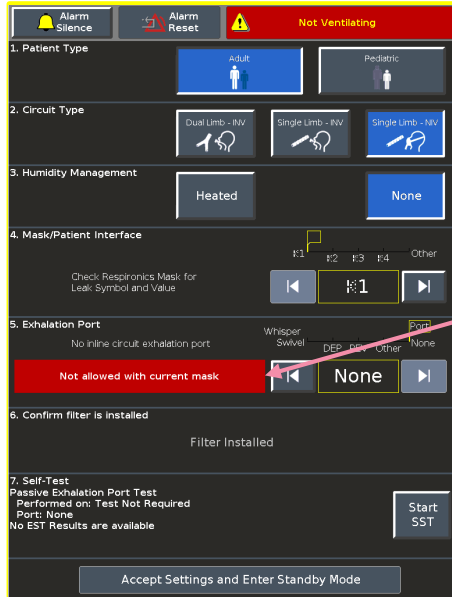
Alarm Silence
Alarm Reset
Not Ventilating

1. Patient Type
Adult
Pediatric

2. Circuit Type
Dual Limb - INV
Single Limb - INV
Single Limb - NIV

3. Humidity Management
Heated
None

4. Mask/Patient Interface
Check Respironics Mask for Leak Symbol and Value
⁝1 ⁝2 ⁝3 ⁝4 Other
⁝1

5. Exhalation Port
No inline circuit exhalation port
Whisper Swivel DEP PEV Other Port None
Not allowed with current mask
None

6. Confirm filter is installed
Filter Installed

7. Self-Test
Passive Exhalation Port Test
Performed on: Test Not Required
Port: None
No EST Results are available
Start SST

Accept Settings and Enter Standby Mode